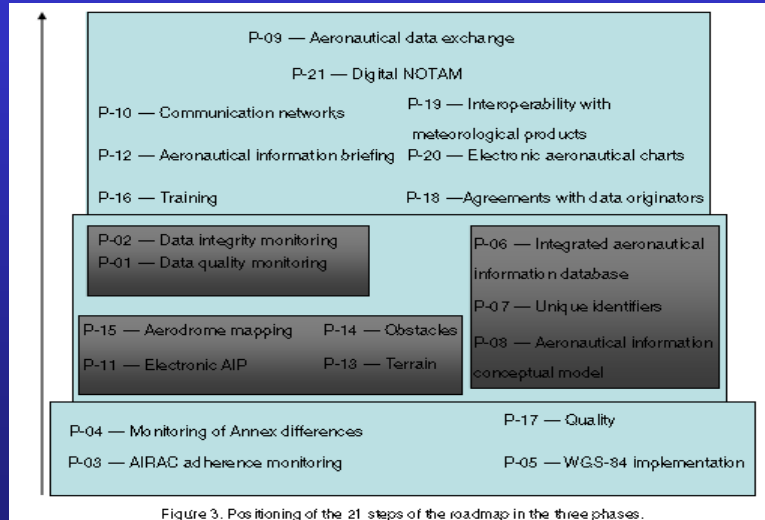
P-09 — Aeronautical data exchange

P-21 — Digital NOTAM

P-10 — Communication networks

P-19 — Interoperability with meteorological products

P-12 — Aeronautical information briefing

P-20 — Electronic aeronautical charts

P-16 — Training

P-18 —Agreements with data originators

P-02 — Data integrity monitoring
P-01 — Data quality monitoring

P-06 — Integrated aeronautical information database

P-07 — Unique identifiers

P-08 — Aeronautical information conceptual model

P-15 — Aerodrome mapping

P-14 — Obstacles

P-11 — Electronic AIP

P-13 — Terrain

P-04 — Monitoring of Annex differences

P-17 — Quality

P-03 — AIRAC adherence monitoring

P-05 — WGS-84 implementation

Figure 3. Positioning of the 21 steps of the roadmap in the three phases.